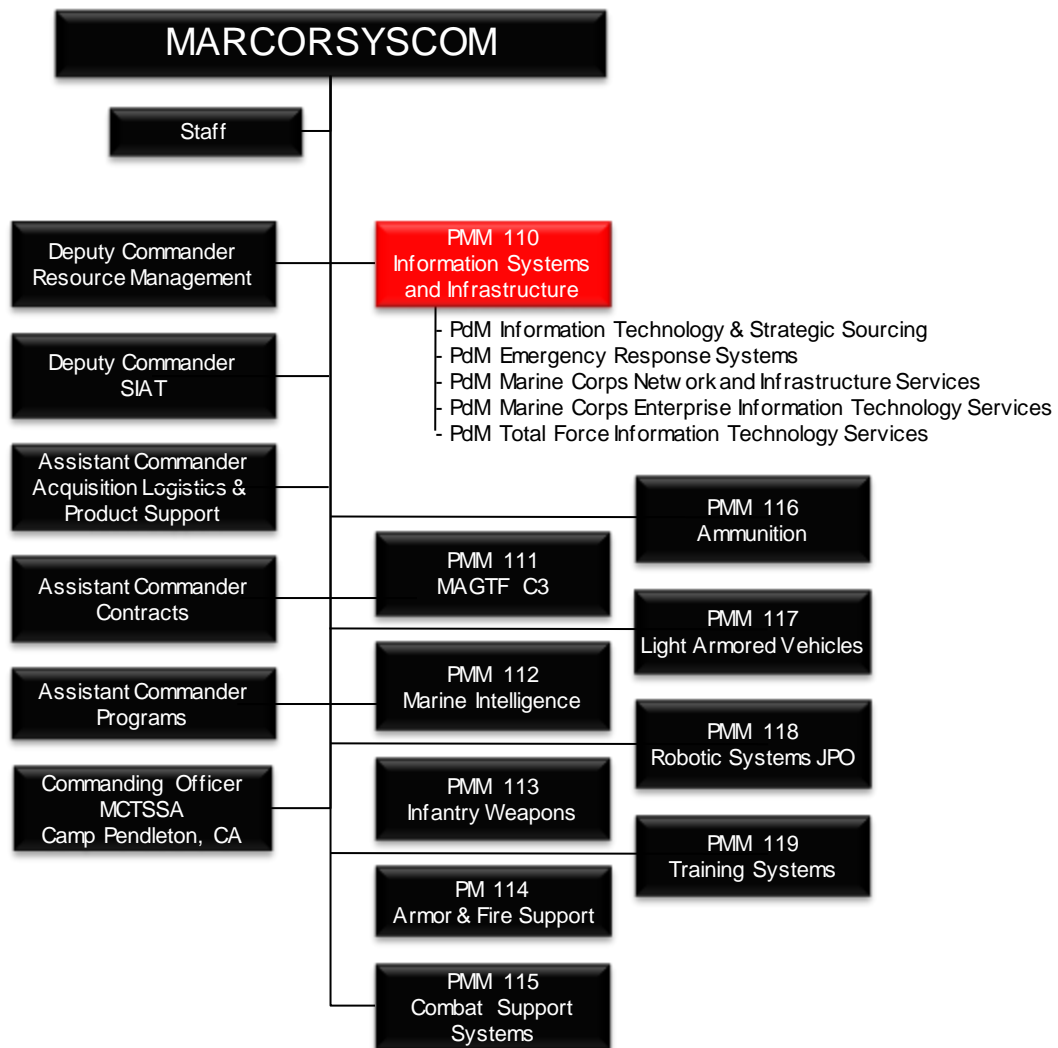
MARCORSYSCOM

Staff

Deputy Commander
Resource Management

PMM 110
Information Systems
and Infrastructure

- PdM Information Technology & Strategic Sourcing
- PdM Emergency Response Systems
- PdM Marine Corps Network and Infrastructure Services
- PdM Marine Corps Enterprise Information Technology Services
- PdM Total Force Information Technology Services

Deputy Commander
SIAT

Assistant Commander
Acquisition Logistics &
Product Support

Assistant Commander
Contracts

Assistant Commander
Programs

Commanding Officer
MCTSSA
Camp Pendleton, CA

PMM 111
MAGTF C3

PMM 112
Marine Intelligence

PMM 113
Infantry Weapons

PM 114
Armor & Fire Support

PMM 115
Combat Support
Systems

PMM 116
Ammunition

PMM 117
Light Armored Vehicles

PMM 118
Robotic Systems JPO

PMM 119
Training Systems